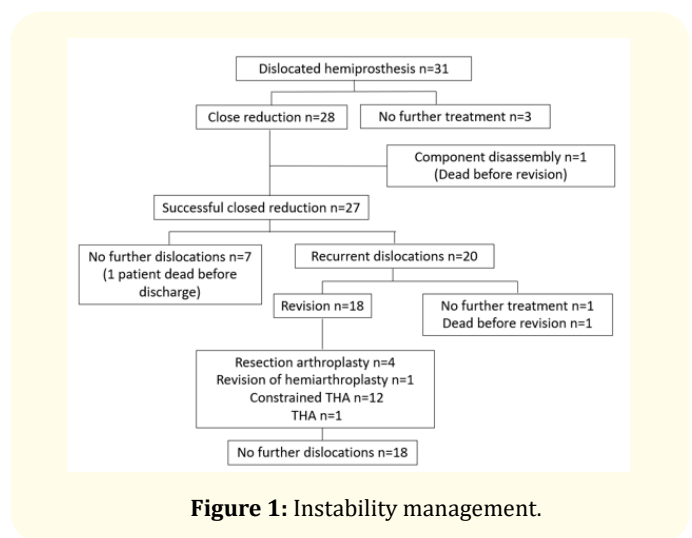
Dislocated hemiprosthesis n=31

Close reduction n=28

No further treatment n=3

Component disassembly n=1
(Dead before revision)

Successful closed reduction n=27

No further dislocations n=7
(1 patient dead before discharge)

Recurrent dislocations n=20

Revision n=18

No further treatment n=1
Dead before revision n=1

Resection arthroplasty n=4
Revision of hemiarthroplasty n=1
Constrained THA n=12
THA n=1

No further dislocations n=18

**Figure 1:** Instability management.